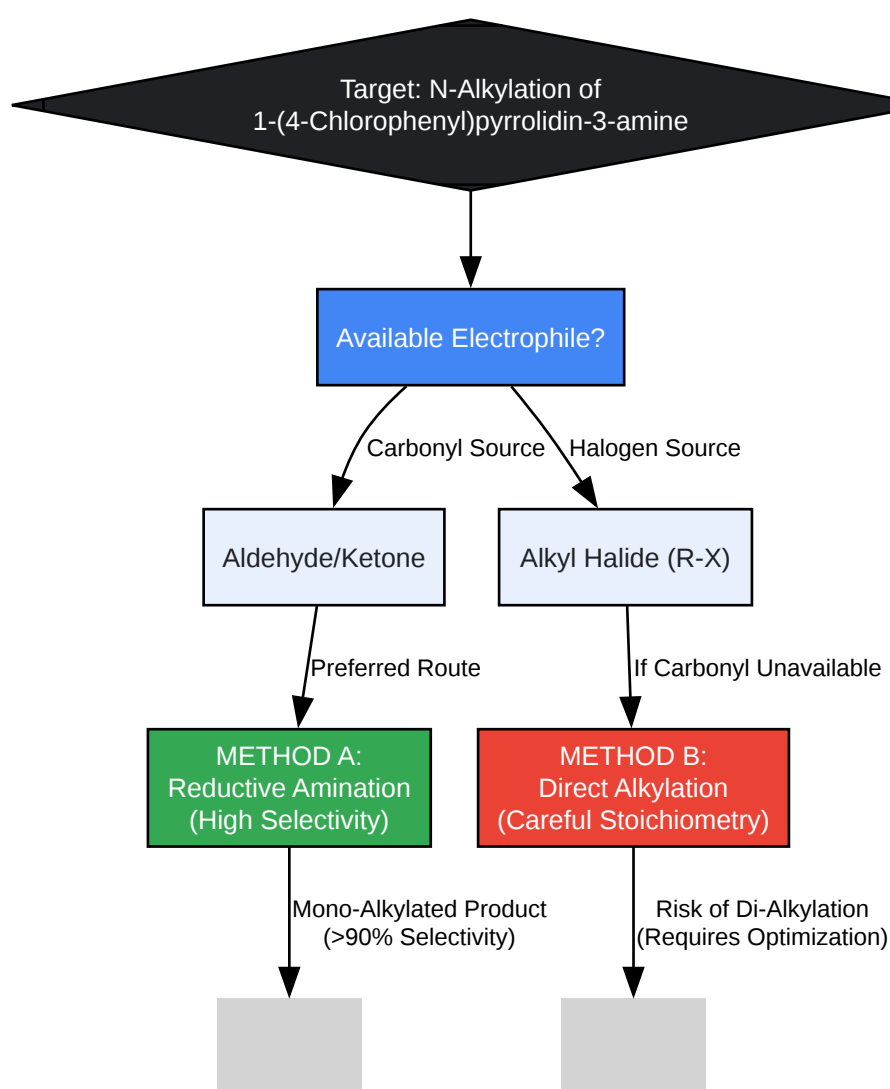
Target: N-Alkylation of 1-(4-Chlorophenyl)pyrrolidin-3-amine

Available Electrophile?

Carbonyl Source

Halogen Source

Aldehyde/Ketone

Alkyl Halide (R-X)

Preferred Route

If Carbonyl Unavailable

METHOD A: Reductive Amination (High Selectivity)

METHOD B: Direct Alkylation (Careful Stoichiometry)

Mono-Alkylated Product (>90% Selectivity)

Risk of Di-Alkylation (Requires Optimization)